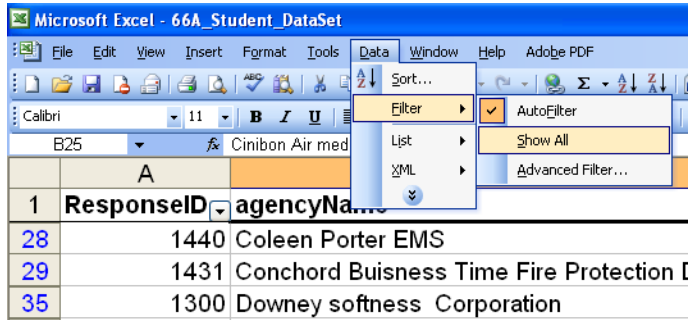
Microsoft Excel - 66A_Student_DataSet

File Edit View Insert Format Tools Data Window Help Adobe PDF

Calibri 11 B I U

B25 fx Cinibon Air med

Sort...
Filter
List
XML

AutoFilter
Show All
Advanced Filter...

| | A | |
|---|---|---|
| 1 | ResponseID | agencyName |
| 28 | 1440 | Coleen Porter EMS |
| 29 | 1431 | Conchord Buisness Time Fire Protection D |
| 35 | 1300 | Downey softness Corporation |